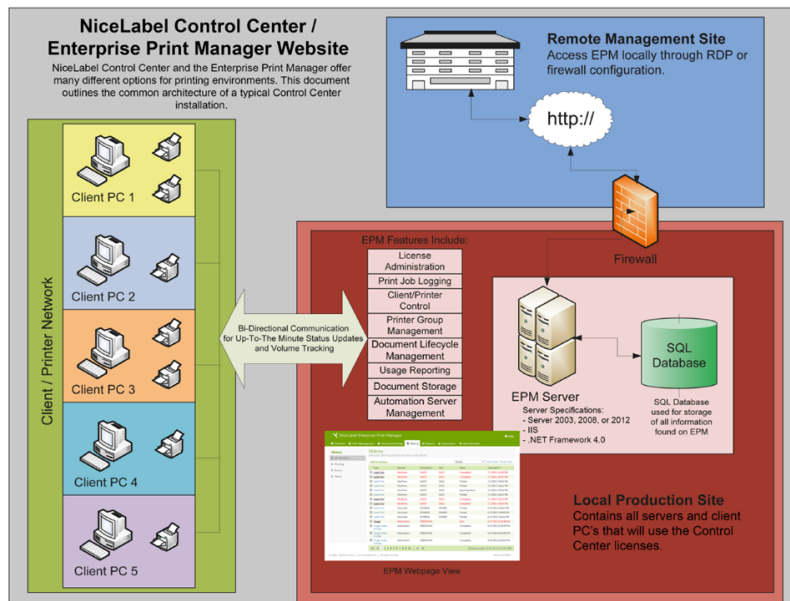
NiceLabel Control Center / Enterprise Print Manager Website

NiceLabel Control Center and the Enterprise Print Manager offer many different options for printing environments. This document outlines the common architecture of a typical Control Center installation.

Remote Management Site
Access EPM locally through RDP or firewall configuration.

http://

Firewall

Client / Printer Network

Client PC 1

Client PC 2

Client PC 3

Client PC 4

Client PC 5

Bi-Directional Communication for Up-To-The Minute Status Updates and Volume Tracking

EPM Features Include:

License Administration

Print Job Logging

Client/Printer Control

Printer Group Management

Document Lifecycle Management

Usage Reporting

Document Storage

Automation Server Management

EPM Server

Server Specifications:
- Server 2003, 2008, or 2012
- IIS
- .NET Framework 4.0

SQL Database

SQL Database used for storage of all information found on EPM

NiceLabel Enterprise Print Manager

History

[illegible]

EPM Webpage View

Local Production Site
Contains all servers and client PC's that will use the Control Center licenses.